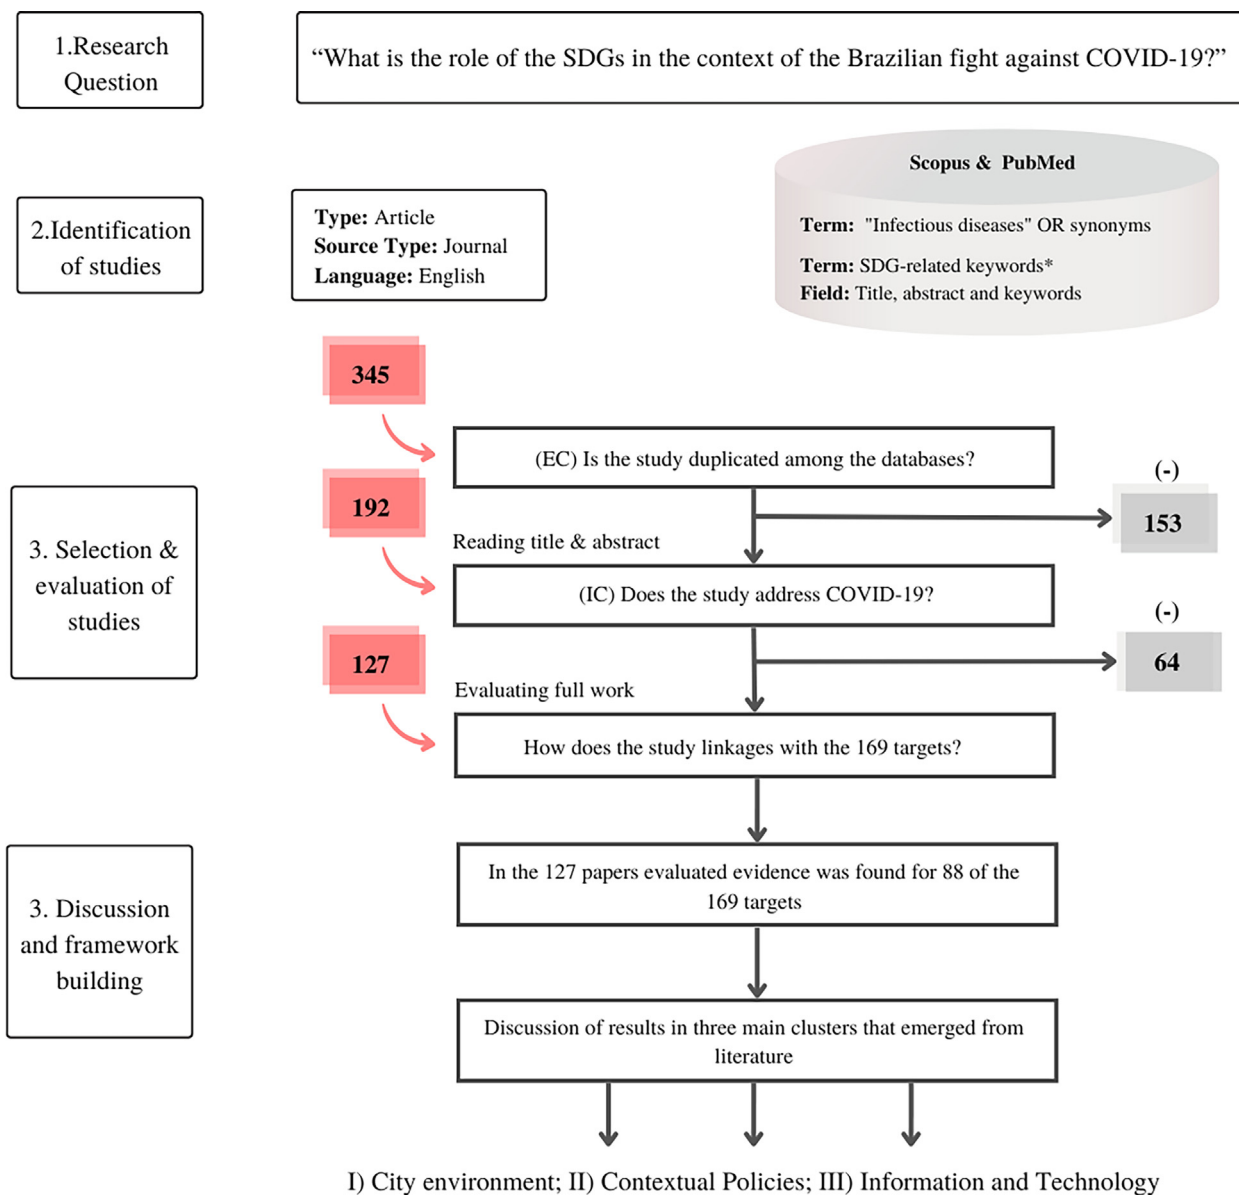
1.Research Question

“What is the role of the SDGs in the context of the Brazilian fight against COVID-19?”

2.Identification of studies

**Type:** Article
**Source Type:** Journal
**Language:** English

Scopus & PubMed

**Term:** "Infectious diseases" OR synonyms

**Term:** SDG-related keywords*
**Field:** Title, abstract and keywords

345

3. Selection & evaluation of studies

(EC) Is the study duplicated among the databases?

(-)

153

192

Reading title & abstract

(IC) Does the study address COVID-19?

(-)

64

127

Evaluating full work

How does the study linkages with the 169 targets?

3. Discussion and framework building

In the 127 papers evaluated evidence was found for 88 of the 169 targets

Discussion of results in three main clusters that emerged from literature

I) City environment; II) Contextual Policies; III) Information and Technology